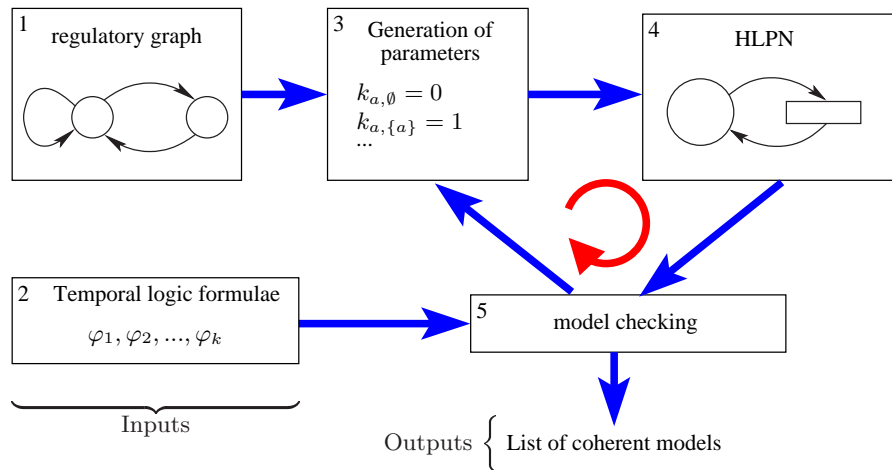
1 regulatory graph

3 Generation of parameters

$k_{a,\emptyset} = 0$
$k_{a,\{a\}} = 1$
...

4 HLPN

2 Temporal logic formulae

$\varphi_1, \varphi_2, ..., \varphi_k$

5 model checking

Inputs

Outputs List of coherent models